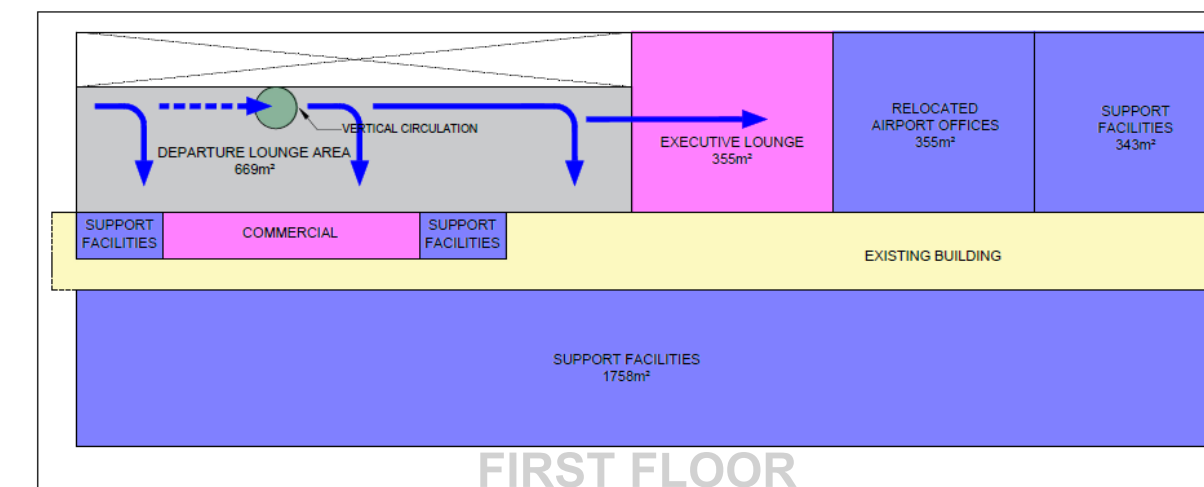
VERTICAL CIRCULATION

DEPARTURE LOUNGE AREA
669m²

EXECUTIVE LOUNGE
355m²

RELOCATED
AIRPORT OFFICES
355m²

SUPPORT
FACILITIES
343m²

SUPPORT
FACILITIES

COMMERCIAL

SUPPORT
FACILITIES

EXISTING BUILDING

SUPPORT FACILITIES
1758m²

FIRST FLOOR